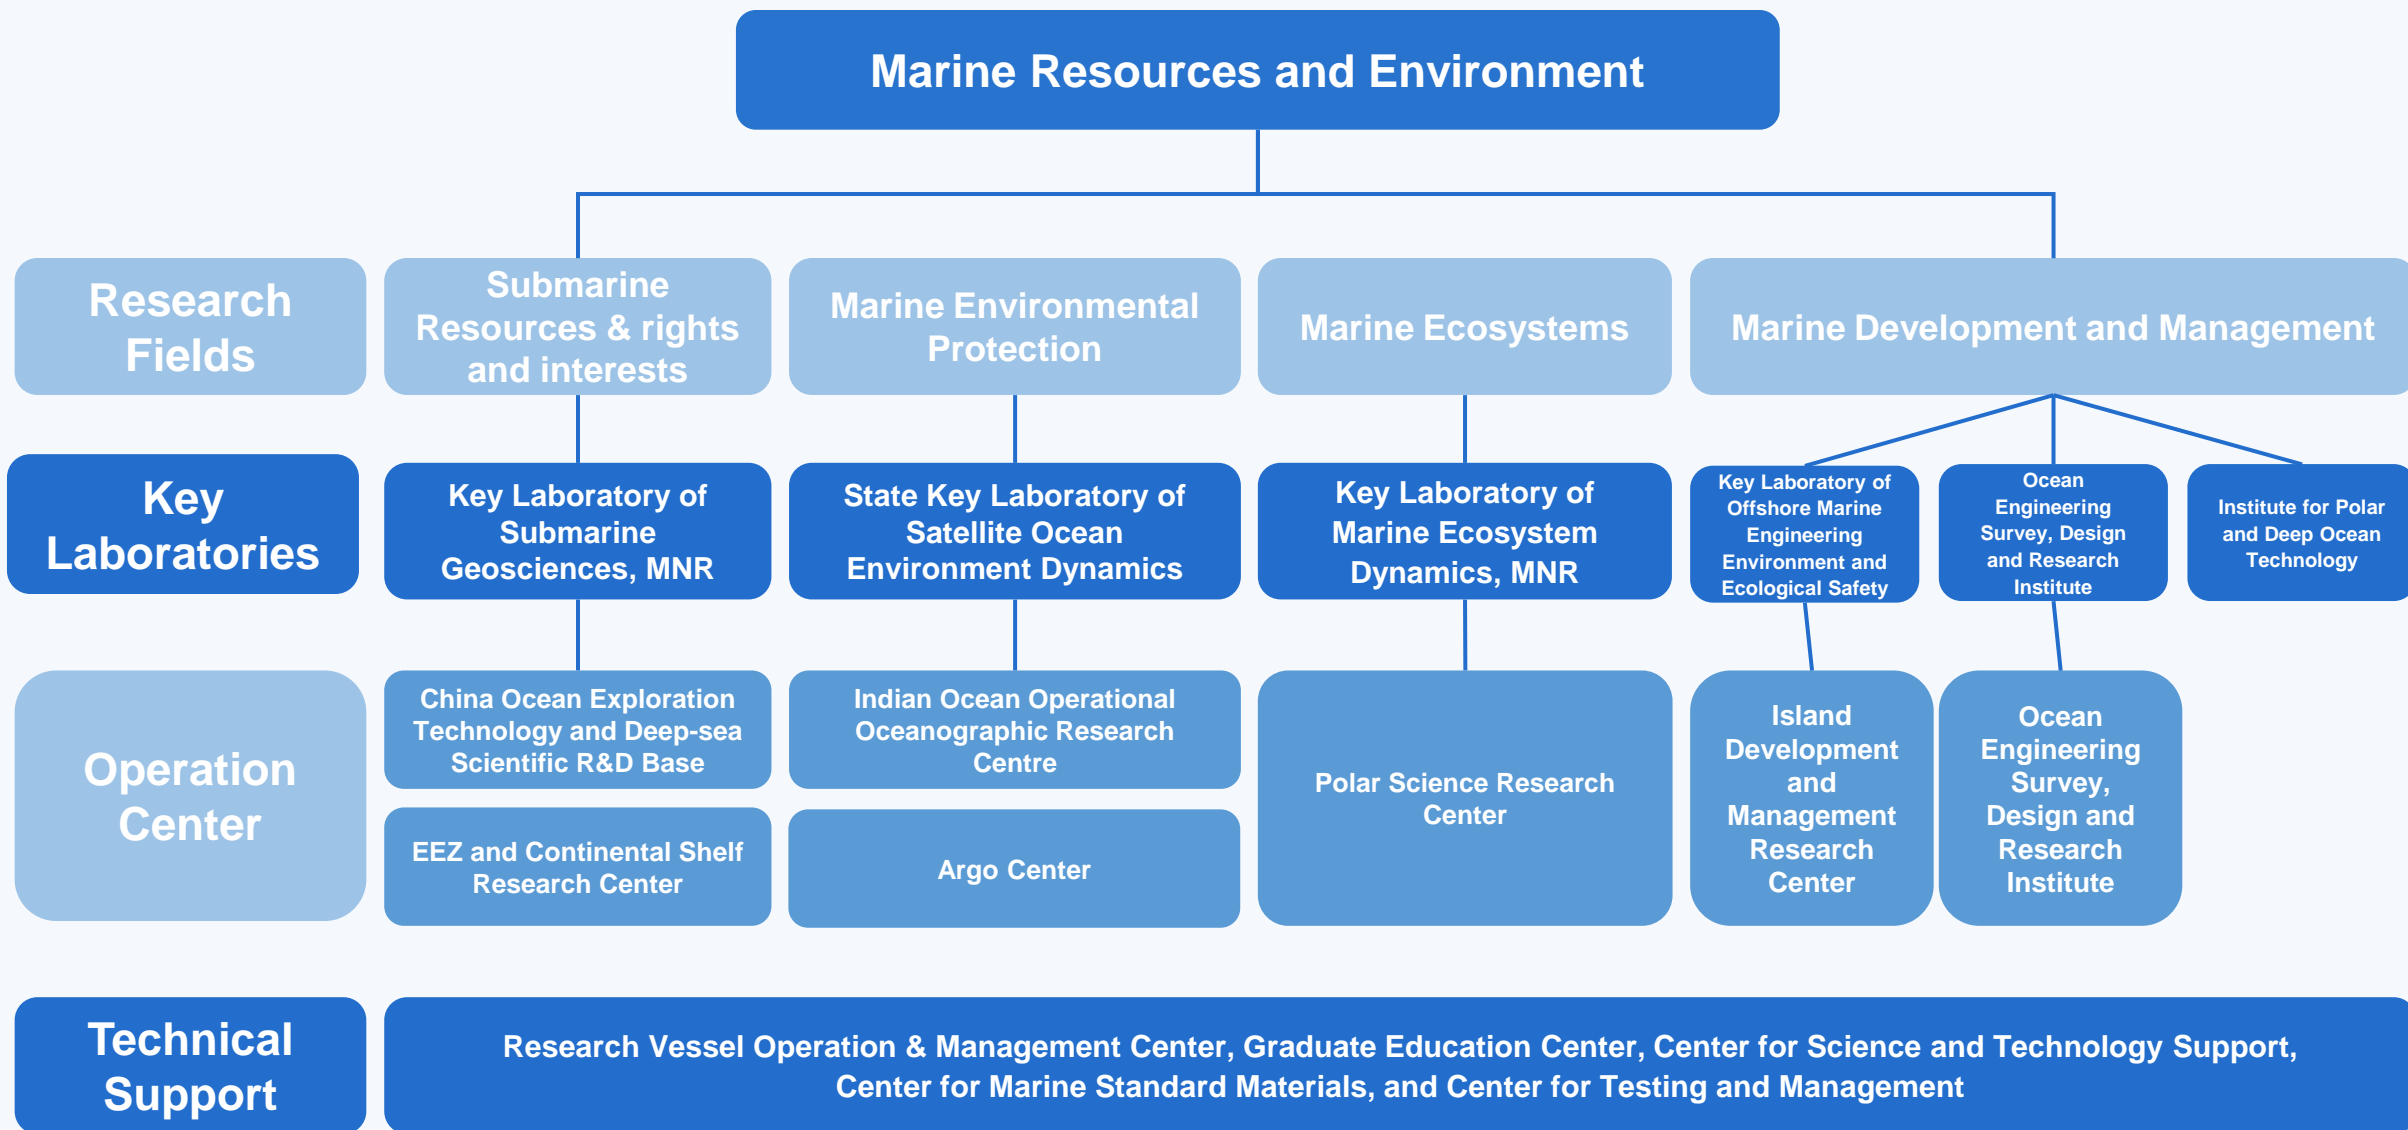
Marine Resources and Environment

Research Fields

Submarine Resources & rights and interests

Marine Environmental Protection

Marine Ecosystems

Marine Development and Management

Key Laboratories

Key Laboratory of Submarine Geosciences, MNR

State Key Laboratory of Satellite Ocean Environment Dynamics

Key Laboratory of Marine Ecosystem Dynamics, MNR

Key Laboratory of Offshore Marine Engineering Environment and Ecological Safety

Ocean Engineering Survey, Design and Research Institute

Institute for Polar and Deep Ocean Technology

Operation Center

China Ocean Exploration Technology and Deep-sea Scientific R&D Base

EEZ and Continental Shelf Research Center

Indian Ocean Operational Oceanographic Research Centre

Argo Center

Polar Science Research Center

Island Development and Management Research Center

Ocean Engineering Survey, Design and Research Institute

Technical Support

Research Vessel Operation & Management Center, Graduate Education Center, Center for Science and Technology Support, Center for Marine Standard Materials, and Center for Testing and Management